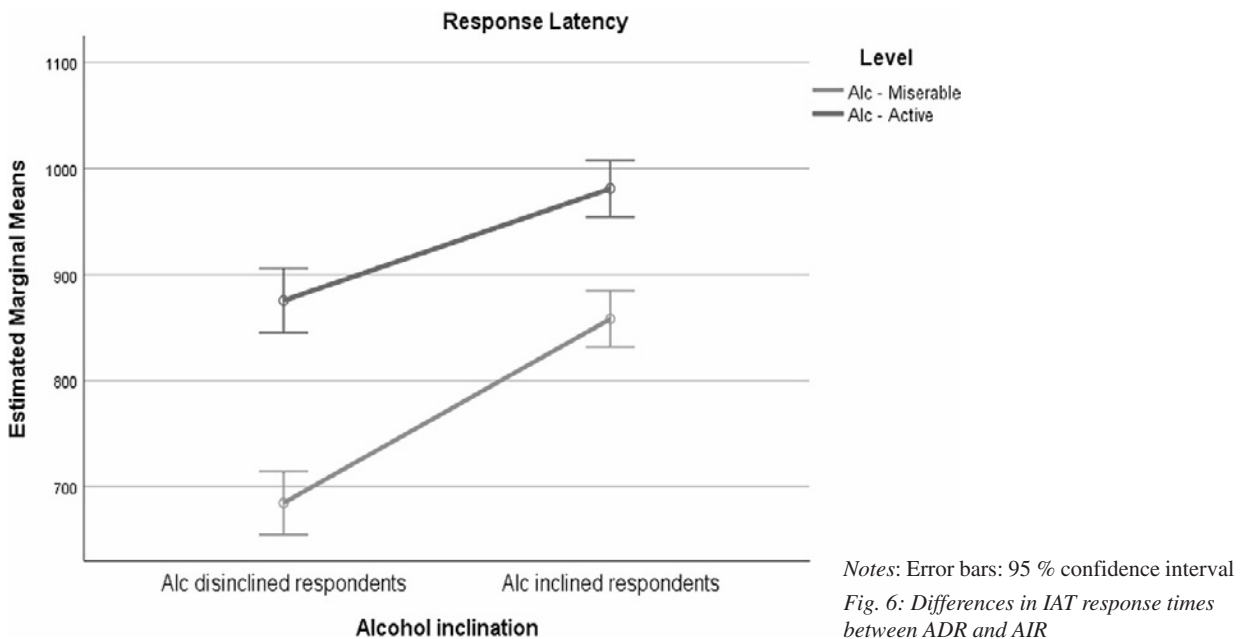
Response Latency

Level
Alc - Miserable
Alc - Active

Estimated Marginal Means

1100
1000
900
800
700

Alc disinclined respondents
Alc inclined respondents

Alcohol inclination

*Notes*: Error bars: 95 % confidence interval

*Fig. 6: Differences in IAT response times between ADR and AIR*